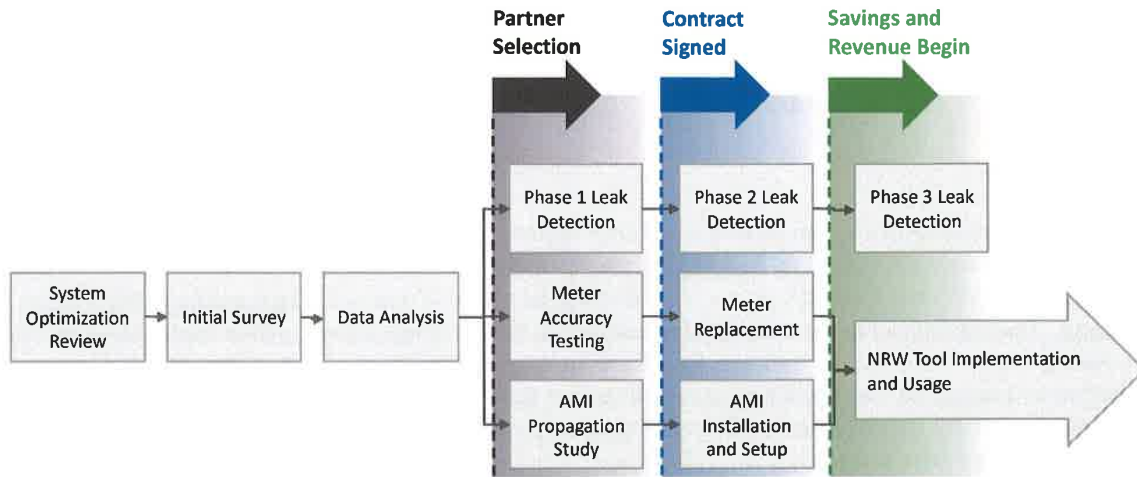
Partner Selection

Contract Signed

Savings and Revenue Begin

System Optimization Review

Initial Survey

Data Analysis

Phase 1 Leak Detection

Meter Accuracy Testing

AMI Propagation Study

Phase 2 Leak Detection

Meter Replacement

AMI Installation and Setup

Phase 3 Leak Detection

NRW Tool Implementation and Usage